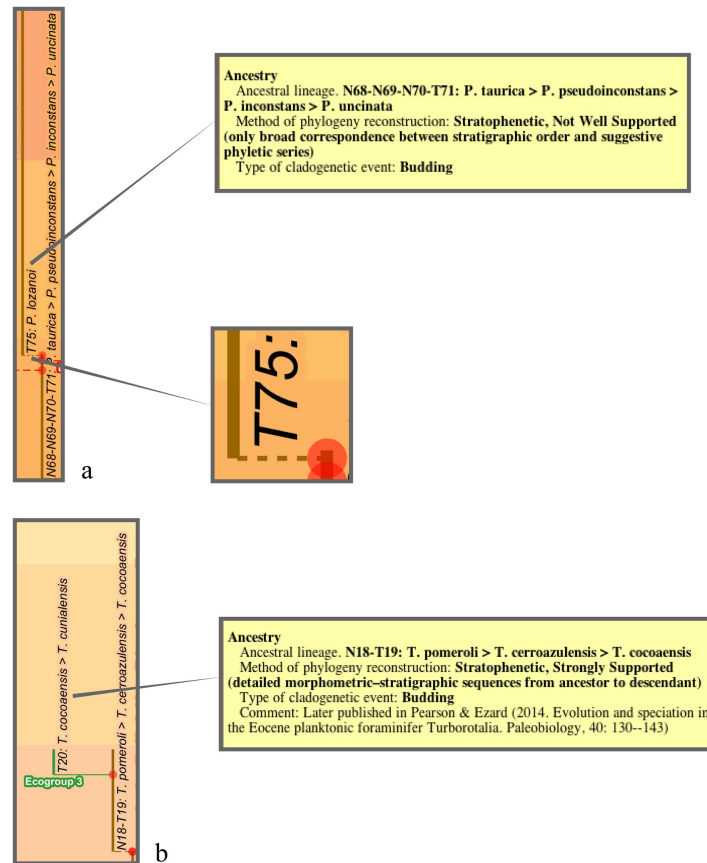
N68-N69-N70-T71: P. taurica > P. pseudoinconstans > P. inconstans > P. uncinata

T75: P. lozanoi

Ancestry
Ancestral lineage. **N68-N69-N70-T71: P. taurica > P. pseudoinconstans > P. inconstans > P. uncinata**
Method of phylogeny reconstruction: **Stratophenetic, Not Well Supported (only broad correspondence between stratigraphic order and suggestive phyletic series)**
Type of cladogenetic event: **Budding**

T75:

a

T20: T. cocoaensis > T. cunialensis

N18-T19: T. pomeroli > T. cerroazulensis > T. cocoaensis

Ecogroup 3

Ancestry
Ancestral lineage. **N18-T19: T. pomeroli > T. cerroazulensis > T. cocoaensis**
Method of phylogeny reconstruction: **Stratophenetic, Strongly Supported (detailed morphometric–stratigraphic sequences from ancestor to descendant)**
Type of cladogenetic event: **Budding**
Comment: Later published in Pearson & Ezard (2014. Evolution and speciation in the Eocene planktonic foraminifer Turborotalia. Paleobiology, 40: 130--143)

b